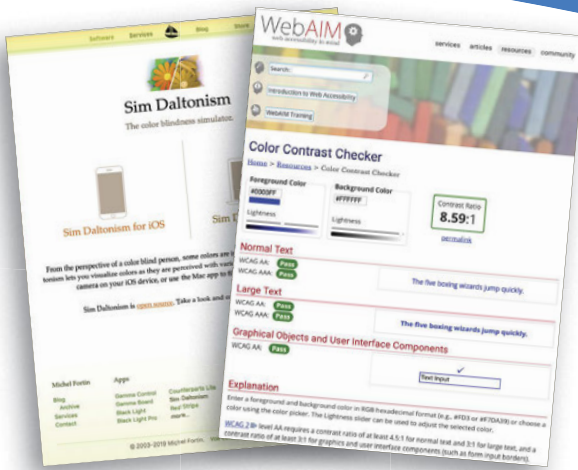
Software Services Blog Store

Sim Daltonism

The color blindness simulator.

Sim Daltonism for iOS

Sim D

From the perspective of a color blind person, some colors are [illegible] tonism lets you visualize colors as they are perceived with vari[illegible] camera on your iOS device, or use the Mac app to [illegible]

Sim Daltonism is open source. Take a look and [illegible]

Michel Fortin
Blog
Archive
Services
Contact

Apps
Gamma Control
Gamma Board
Black Light
Black Light Pro

Counterparts Lite
Sim Daltonism
Red Stripe
more...

© 2003–2019 Michel Fortin.

WebAIM
web accessibility in mind

services articles resources community

Search:

Introduction to Web Accessibility

WebAIM Training

Color Contrast Checker

Home > Resources > Color Contrast Checker

Foreground Color
#0000FF
Lightness

Background Color
#FFFFFF
Lightness

Contrast Ratio
8.59:1
permalink

Normal Text
WCAG AA: Pass
WCAG AAA: Pass

The five boxing wizards jump quickly.

Large Text
WCAG AA: Pass
WCAG AAA: Pass

The five boxing wizards jump quickly.

Graphical Objects and User Interface Components
WCAG AA: Pass

Text Input

Explanation

Enter a foreground and background color in RGB hexadecimal format (e.g., #FD3 or #F7DA39) or choose a color using the color picker. The Lightness slider can be used to adjust the selected color.

WCAG 2.0 level AA requires a contrast ratio of at least 4.5:1 for normal text and 3:1 for large text, and a contrast ratio of at least 3:1 for graphics and user interface components (such as form input borders).